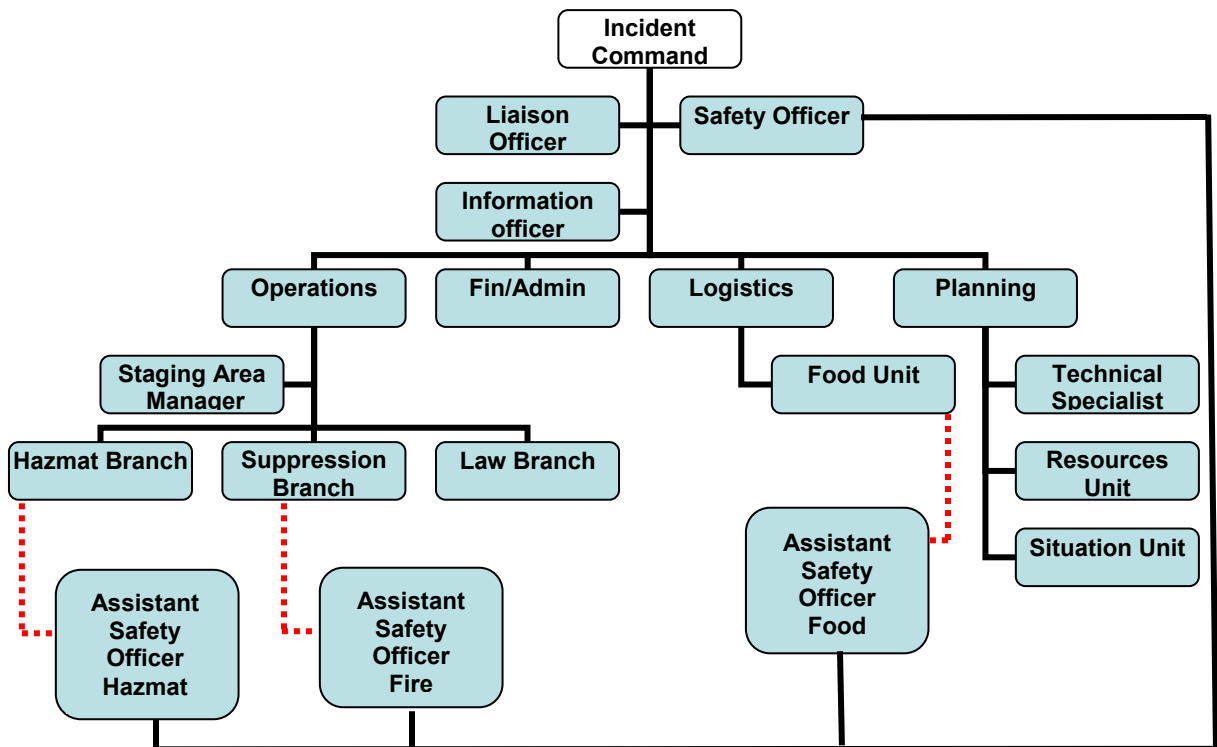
Incident Command

Liaison Officer

Safety Officer

Information officer

Operations

Fin/Admin

Logistics

Planning

Staging Area Manager

Food Unit

Technical Specialist

Hazmat Branch

Suppression Branch

Law Branch

Resources Unit

Situation Unit

Assistant Safety Officer Food

Assistant Safety Officer Hazmat

Assistant Safety Officer Fire